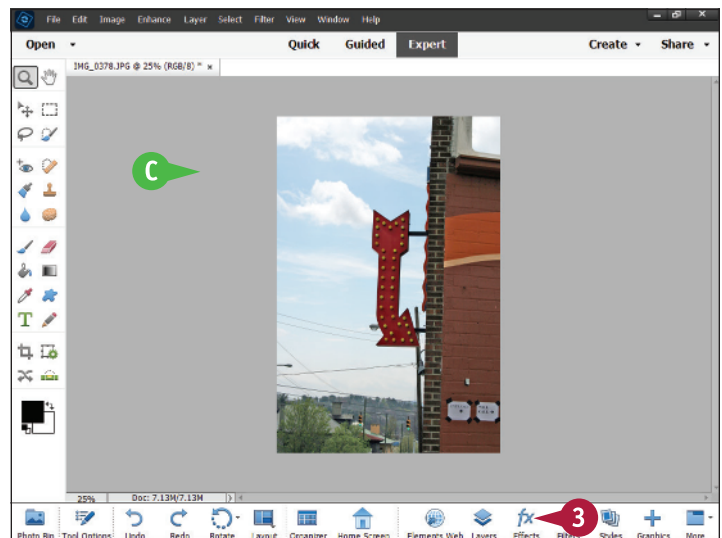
File Edit Image Enhance Layer Select Filter View Window Help

Open Quick Guided Expert Create Share

IMG_0378.JPG @ 25% (RGB/8) * ×

C

25% Doc: 7.13M/7.13M

Photo Bin Tool Options Undo Redo Rotate Layout Organizer Home Screen Elements Web Layers Effects Filters Styles Graphics More

3